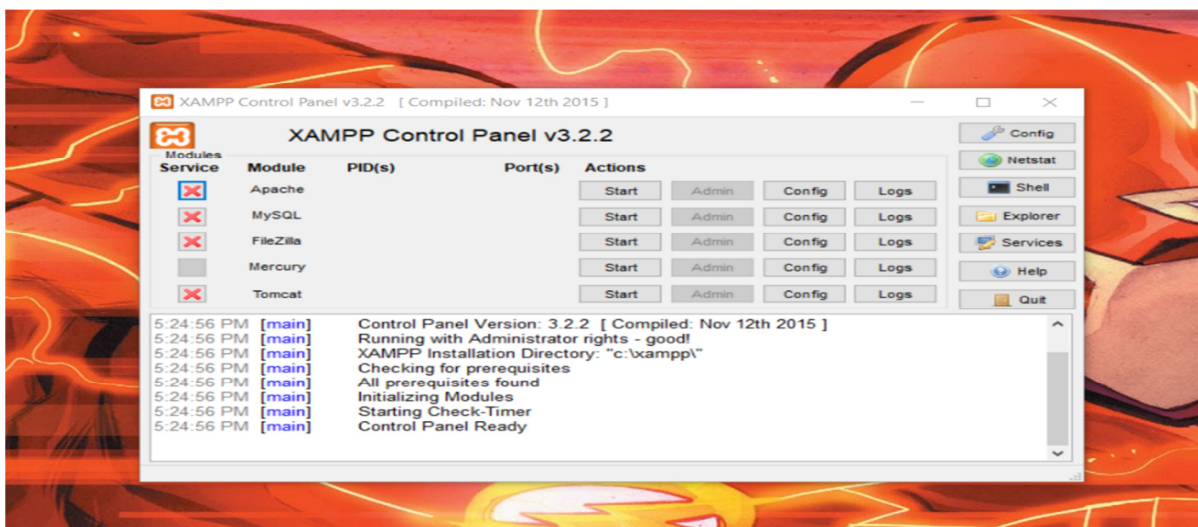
XAMPP Control Panel v3.2.2 [ Compiled: Nov 12th 2015 ]

XAMPP Control Panel v3.2.2

Config
Netstat
Shell
Explorer
Services
Help
Quit

Modules

| Service | Module | PID(s) | Port(s) | Actions | | | |
|---|---|---|---|---|---|---|---|
| | Apache | | | Start | Admin | Config | Logs |
| | MySQL | | | Start | Admin | Config | Logs |
| | FileZilla | | | Start | Admin | Config | Logs |
| | Mercury | | | Start | Admin | Config | Logs |
| | Tomcat | | | Start | Admin | Config | Logs |

5:24:56 PM [main] Control Panel Version: 3.2.2 [ Compiled: Nov 12th 2015 ]
5:24:56 PM [main] Running with Administrator rights - good!
5:24:56 PM [main] XAMPP Installation Directory: "c:\xampp\"
5:24:56 PM [main] Checking for prerequisites
5:24:56 PM [main] All prerequisites found
5:24:56 PM [main] Initializing Modules
5:24:56 PM [main] Starting Check-Timer
5:24:56 PM [main] Control Panel Ready